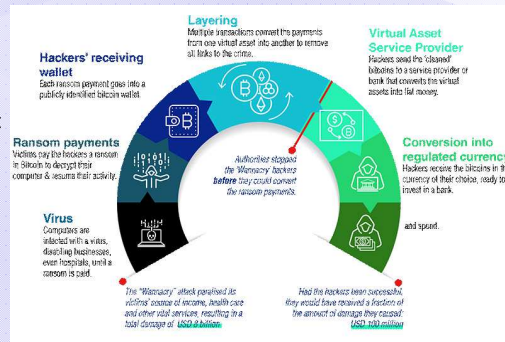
Layering
Multiple transactions convert the payments from one virtual asset into another to remove all links to the crime.

Hackers' receiving wallet
Each ransom payment goes into a publicly identified bitcoin wallet.

Virtual Asset Service Provider
Hackers send the 'cleaned' bitcoins to a service provider or bank that converts the virtual assets into fiat money.

Ransom payments
Victims pay the hackers a ransom in Bitcoin to decrypt their computer & resume their activity.

Conversion into regulated currency
Hackers receive the bitcoins in the currency of their choice, ready to invest in a bank.

Authorities stopped the 'Wannacry' hackers before they could convert the ransom payments.

Virus
Computers are infected with a virus, disabling businesses, even hospitals, until a ransom is paid.

and spend.

HELP

The "Wannacry" attack paralised its victims' source of income, health care and other vital services, resulting in a total damage of USD 8 billion.

Had the hackers been successful, they would have received a fraction of the amount of damage they caused: USD 100 million